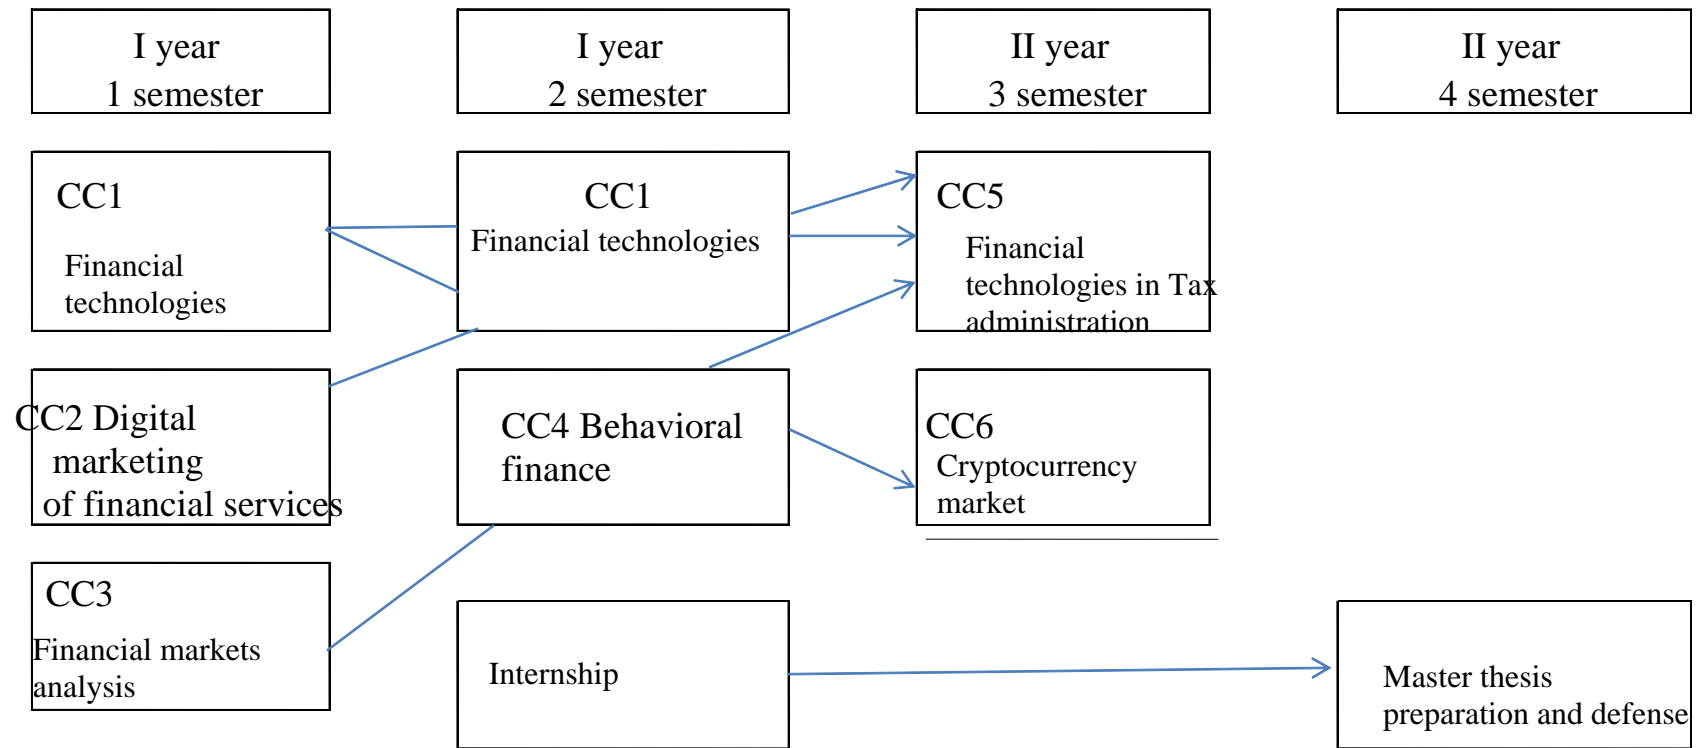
I year
1 semester

I year
2 semester

II year
3 semester

II year
4 semester

CC1
Financial technologies

CC1
Financial technologies

CC5
Financial technologies in Tax administration

CC2 Digital marketing of financial services

CC4 Behavioral finance

CC6
Cryptocurrency market

CC3
Financial markets analysis

Internship

Master thesis preparation and defense